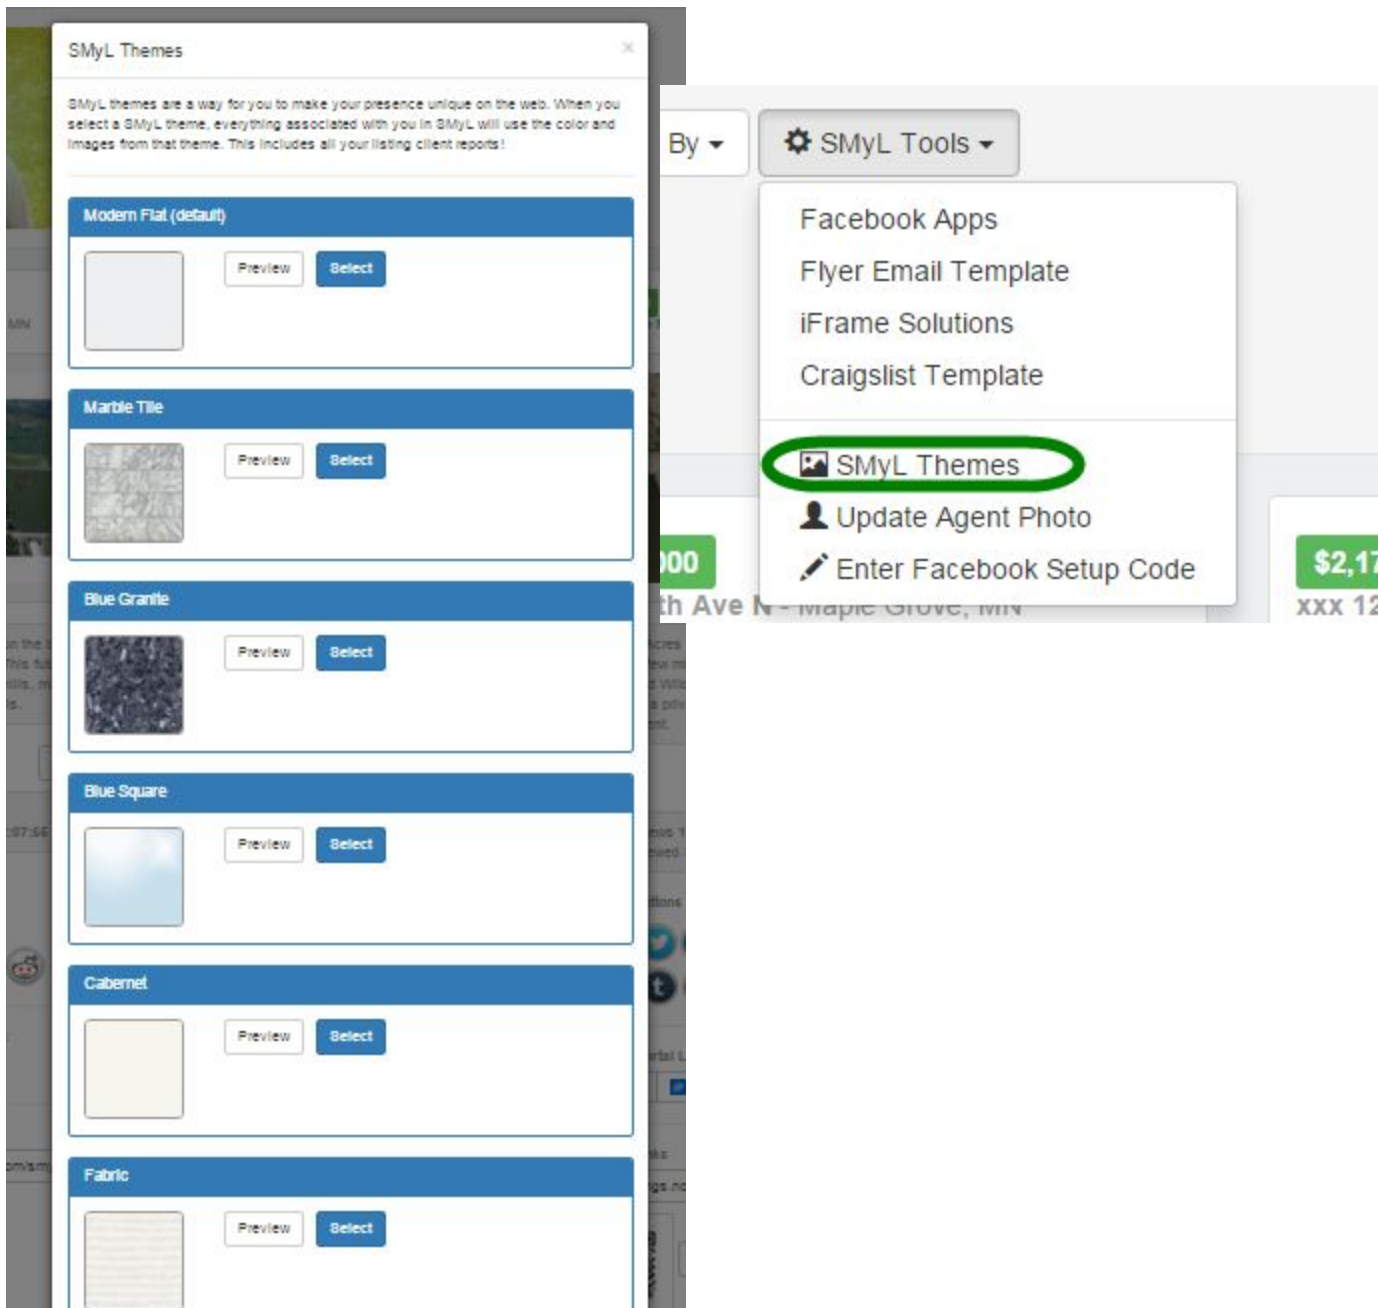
SMyL Themes

×

SMyL themes are a way for you to make your presence unique on the web. When you select a SMyL theme, everything associated with you in SMyL will use the color and images from that theme. This includes all your listing client reports!

Modern Flat (default)

Preview Select

Marble Tile

Preview Select

Blue Granite

Preview Select

Blue Square

Preview Select

Cabernet

Preview Select

Fabric

Preview Select

By

SMyL Tools

Facebook Apps
Flyer Email Template
iFrame Solutions
Craigslist Template
SMyL Themes
Update Agent Photo
Enter Facebook Setup Code

000
th Ave N - Maple Grove, MN

$2,17
xxx 12